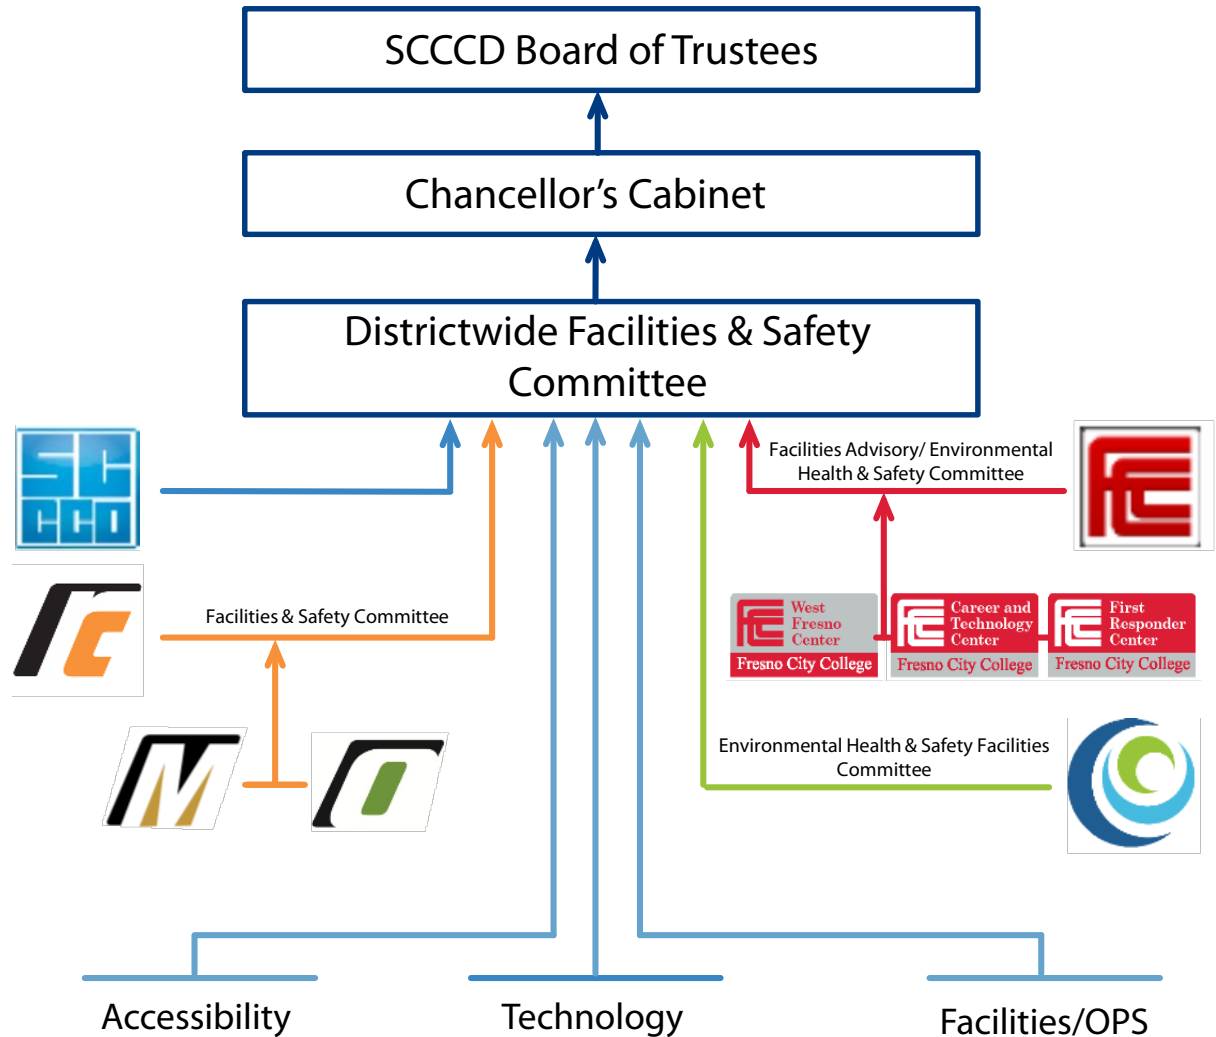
SCCCD Board of Trustees

Chancellor's Cabinet

Districtwide Facilities & Safety Committee

SC CCD

Facilities & Safety Committee

Facilities Advisory/ Environmental Health & Safety Committee

West Fresno Center
Fresno City College

Career and Technology Center
Fresno City College

First Responder Center
Fresno City College

Environmental Health & Safety Facilities Committee

Accessibility

Technology

Facilities/OPS